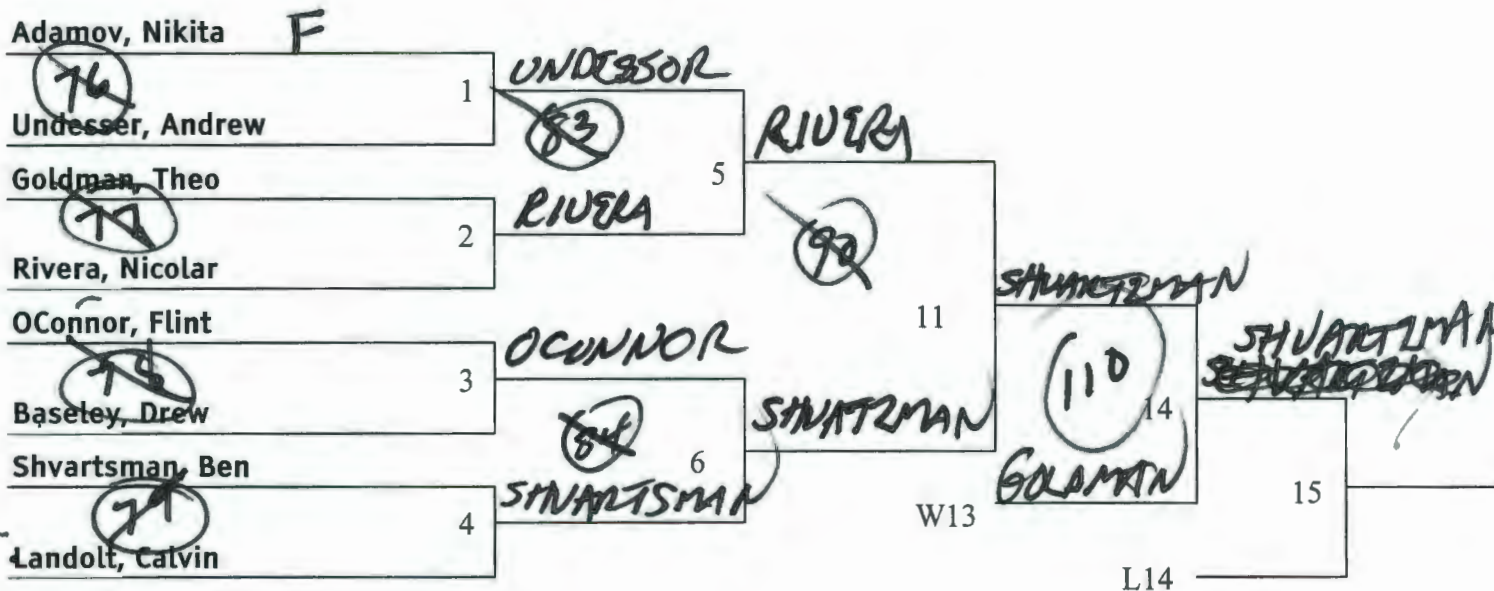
Adamov, Nikita
F
76
Undesser, Andrew
1
UNDESSOR
83
Goldman, Theo
77
Rivera, Nicolar
2
RIVERA
5
RIVERA
90
OConnor, Flint
75
Baseley, Drew
3
OCONNOR
84
Shvartsman, Ben
71
Landolt, Calvin
4
SHVARTSMAN
6
SHVATZMAN
11
SHVARTZMAN
110
GOLDMAN
14
W13
SHVARTZMAN
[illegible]
15
L14